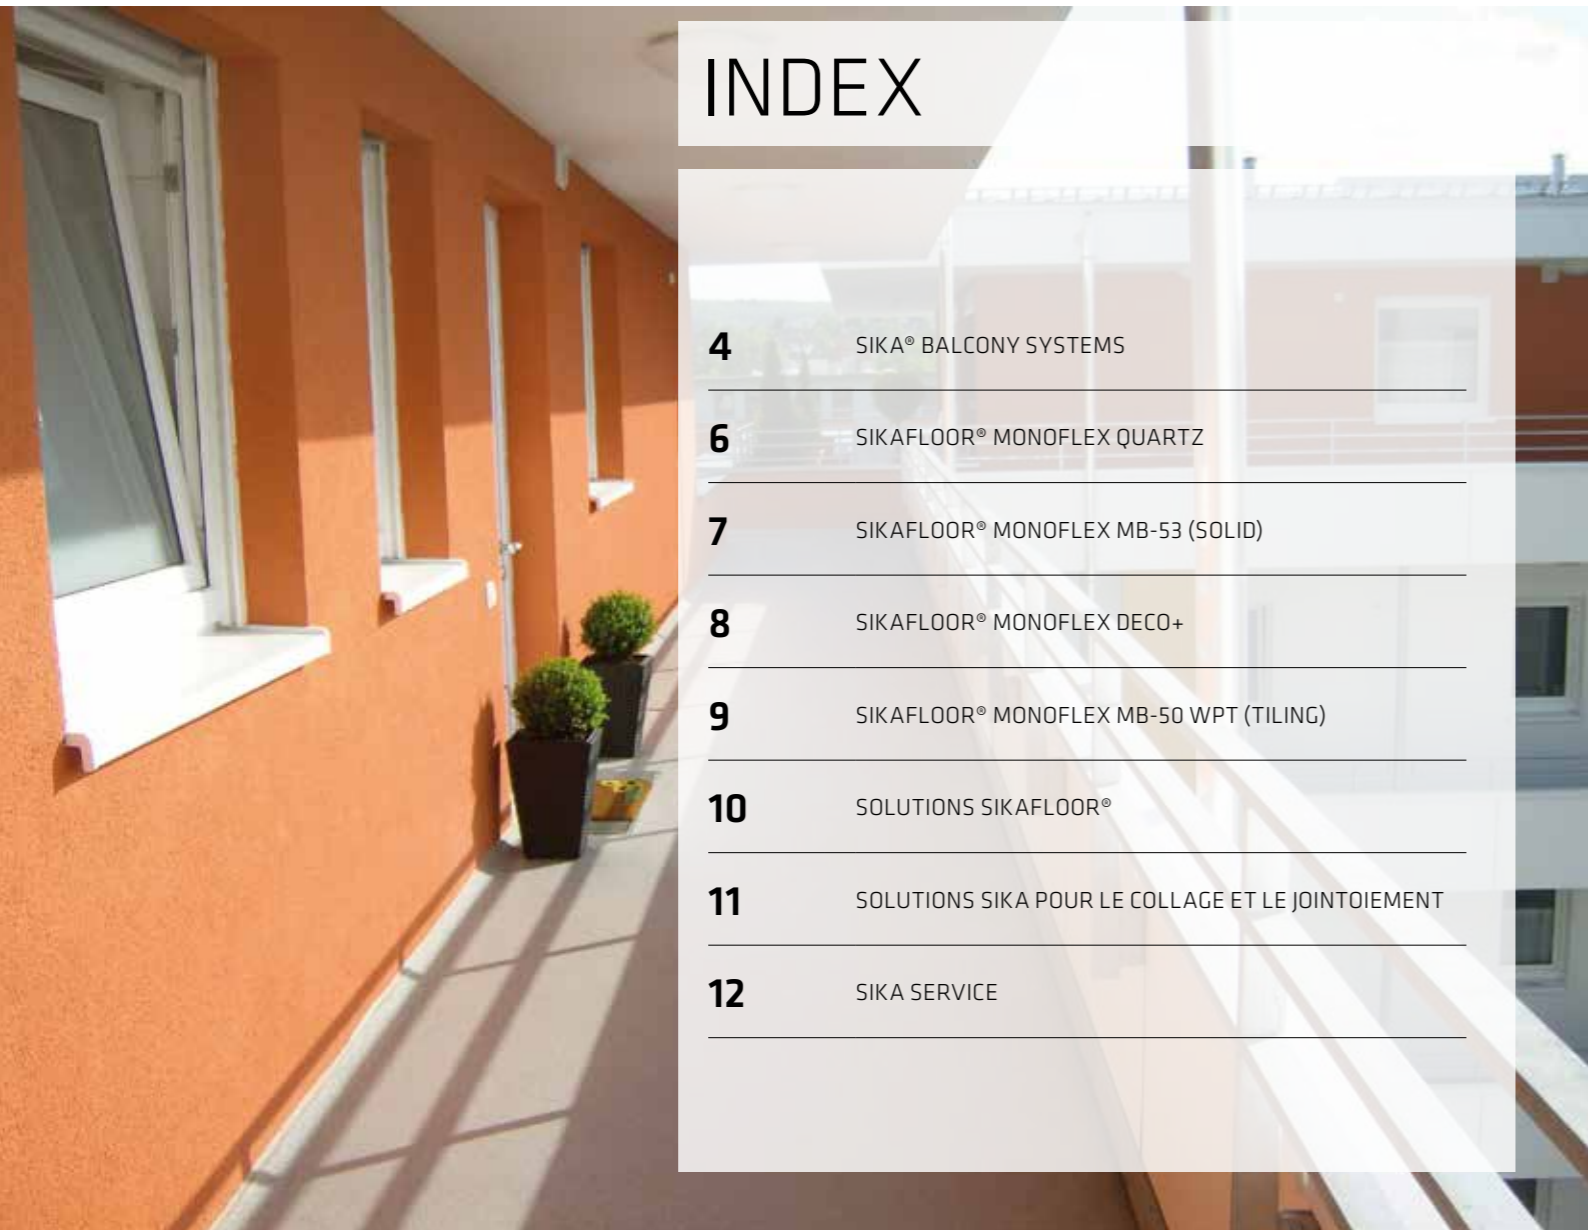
INDEX

4 SIKA® BALCONY SYSTEMS

6 SIKAFLOOR® MONOFLEX QUARTZ

7 SIKAFLOOR® MONOFLEX MB-53 (SOLID)

8 SIKAFLOOR® MONOFLEX DECO+

9 SIKAFLOOR® MONOFLEX MB-50 WPT (TILING)

10 SOLUTIONS SIKAFLOOR®

11 SOLUTIONS SIKA POUR LE COLLAGE ET LE JOINTOIEMENT

12 SIKA SERVICE